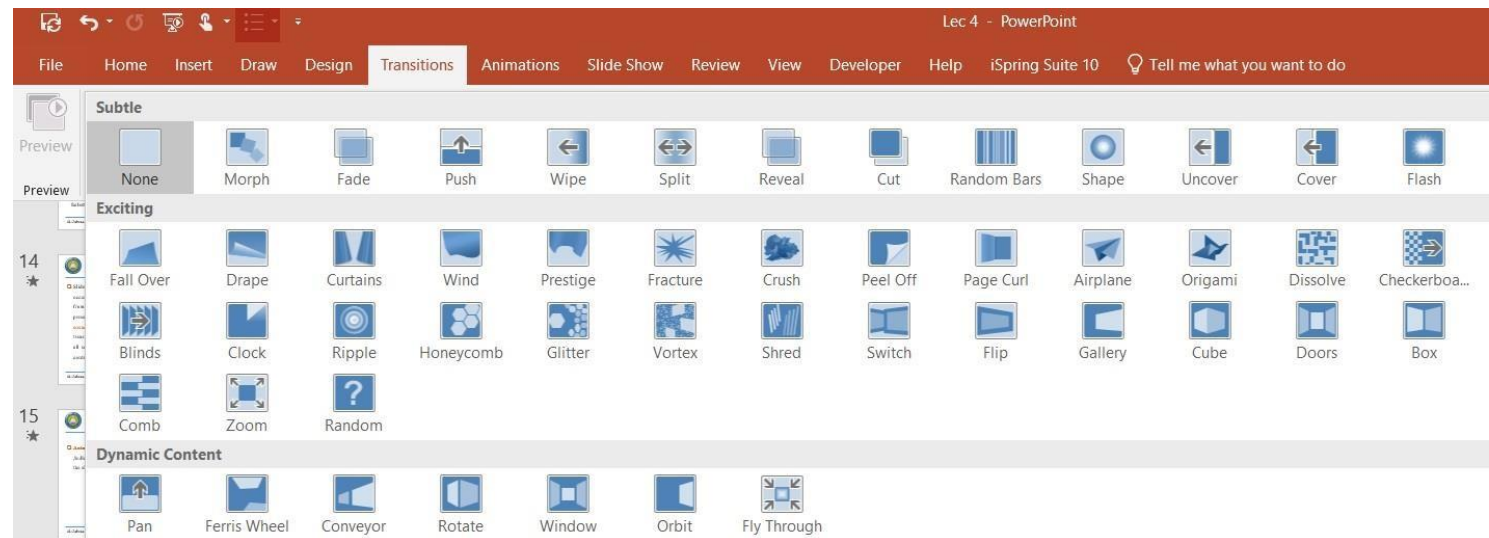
Lec 4 - PowerPoint

File Home Insert Draw Design Transitions Animations Slide Show Review View Developer Help iSpring Suite 10 Tell me what you want to do

Preview

Preview

Subtle

None Morph Fade Push Wipe Split Reveal Cut Random Bars Shape Uncover Cover Flash

Exciting

Fall Over Drape Curtains Wind Prestige Fracture Crush Peel Off Page Curl Airplane Origami Dissolve Checkerboa...

Blinds Clock Ripple Honeycomb Glitter Vortex Shred Switch Flip Gallery Cube Doors Box

Comb Zoom Random

Dynamic Content

Pan Ferris Wheel Conveyor Rotate Window Orbit Fly Through

14

15